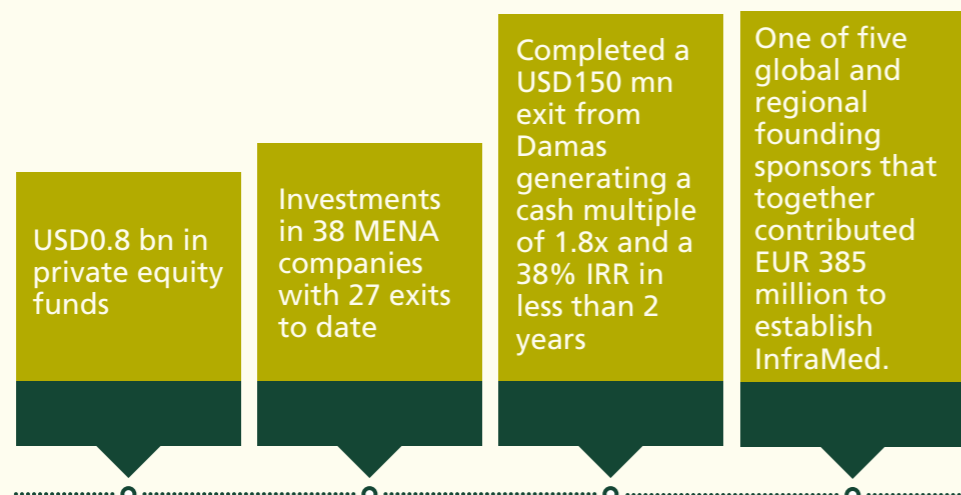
USD0.8 bn in private equity funds

Investments in 38 MENA companies with 27 exits to date

Completed a USD150 mn exit from Damas generating a cash multiple of 1.8x and a 38% IRR in less than 2 years

One of five global and regional founding sponsors that together contributed EUR 385 million to establish InfraMed.